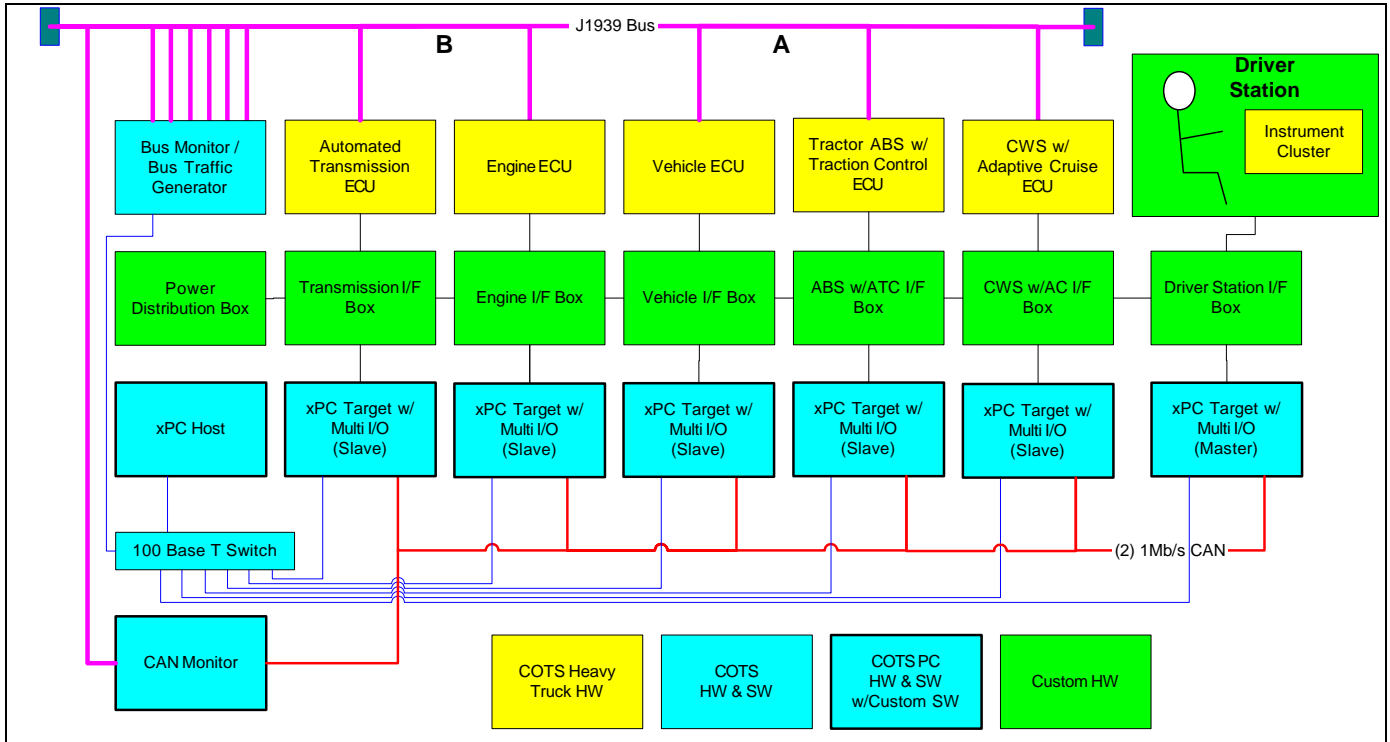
J1939 Bus

B

A

Driver Station

Instrument Cluster

Bus Monitor / Bus Traffic Generator

Automated Transmission ECU

Engine ECU

Vehicle ECU

Tractor ABS w/ Traction Control ECU

CWS w/ Adaptive Cruise ECU

Power Distribution Box

Transmission I/F Box

Engine I/F Box

Vehicle I/F Box

ABS w/ATC I/F Box

CWS w/AC I/F Box

Driver Station I/F Box

xPC Host

xPC Target w/ Multi I/O (Slave)

xPC Target w/ Multi I/O (Slave)

xPC Target w/ Multi I/O (Slave)

xPC Target w/ Multi I/O (Slave)

xPC Target w/ Multi I/O (Slave)

xPC Target w/ Multi I/O (Master)

100 Base T Switch

(2) 1Mb/s CAN

CAN Monitor

COTS Heavy Truck HW

COTS HW & SW

COTS PC HW & SW w/Custom SW

Custom HW